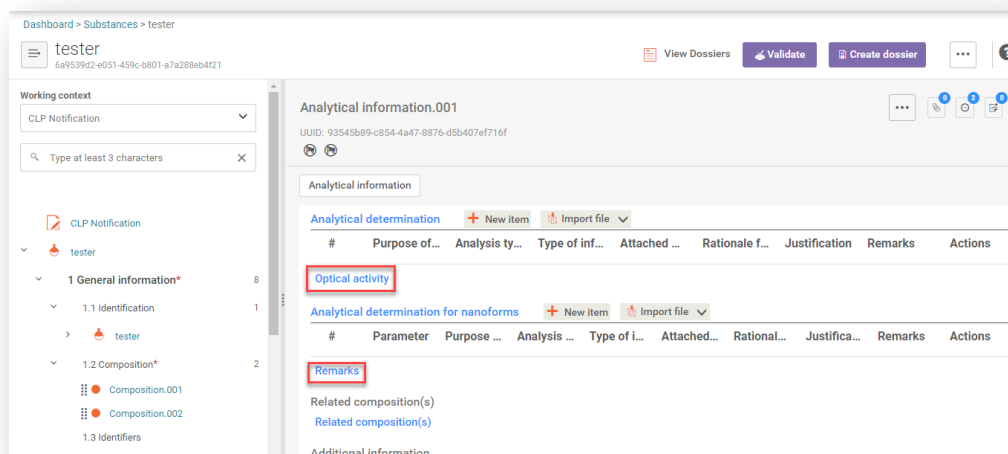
Dashboard > Substances > tester

tester
6a9539d2-e051-459c-b801-a7a288eb4f21

View Dossiers
Validate
Create dossier
...

Working context
CLP Notification

Type at least 3 characters

CLP Notification
tester
1 General information* 8
1.1 Identification 1
tester
1.2 Composition* 2
Composition.001
Composition.002
1.3 Identifiers

Analytical information.001
UUID: 93545b89-c854-4a47-8876-d5b407ef716f

...
0
2
0

Analytical information

Analytical determination
New item
Import file

| # | Purpose of... | Analysis ty... | Type of inf... | Attached ... | Rationale f... | Justification | Remarks | Actions |
|---|---|---|---|---|---|---|---|---|

Optical activity

Analytical determination for nanoforms
New item
Import file

| # | Parameter | Purpose ... | Analysis ... | Type of i... | Attached... | Rational... | Justifica... | Remarks | Actions |
|---|---|---|---|---|---|---|---|---|---|

Remarks

Related composition(s)
Related composition(s)

Additional information